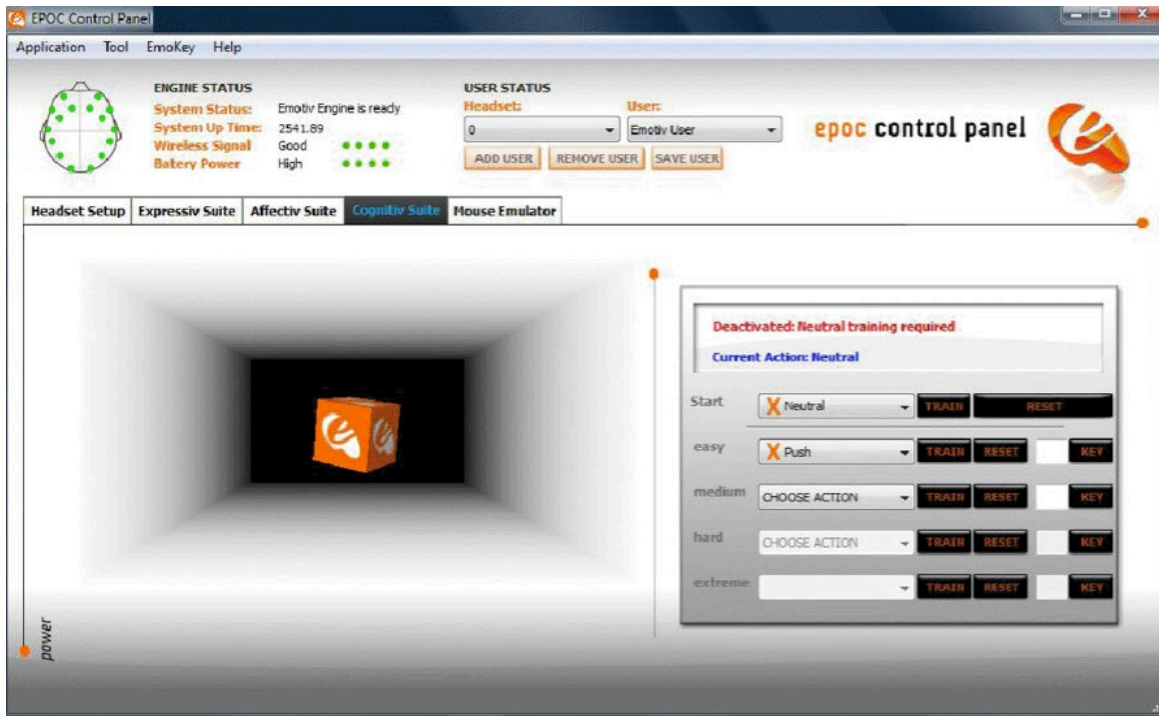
EPOC Control Panel

Application Tool EmoKey Help

ENGINE STATUS
System Status: Emotiv Engine is ready
System Up Time: 2541.89
Wireless Signal Good
Batery Power High

USER STATUS
Headset: 0
User: Emotiv User
ADD USER REMOVE USER SAVE USER

epoc control panel

Headset Setup | Expressiv Suite | Affectiv Suite | Cognitiv Suite | Mouse Emulator

Deactivated: Neutral training required
Current Action: Neutral

Start X Neutral TRAIN RESET
easy X Push TRAIN RESET KEY
medium CHOOSE ACTION TRAIN RESET KEY
hard CHOOSE ACTION TRAIN RESET KEY
extreme TRAIN RESET KEY

power